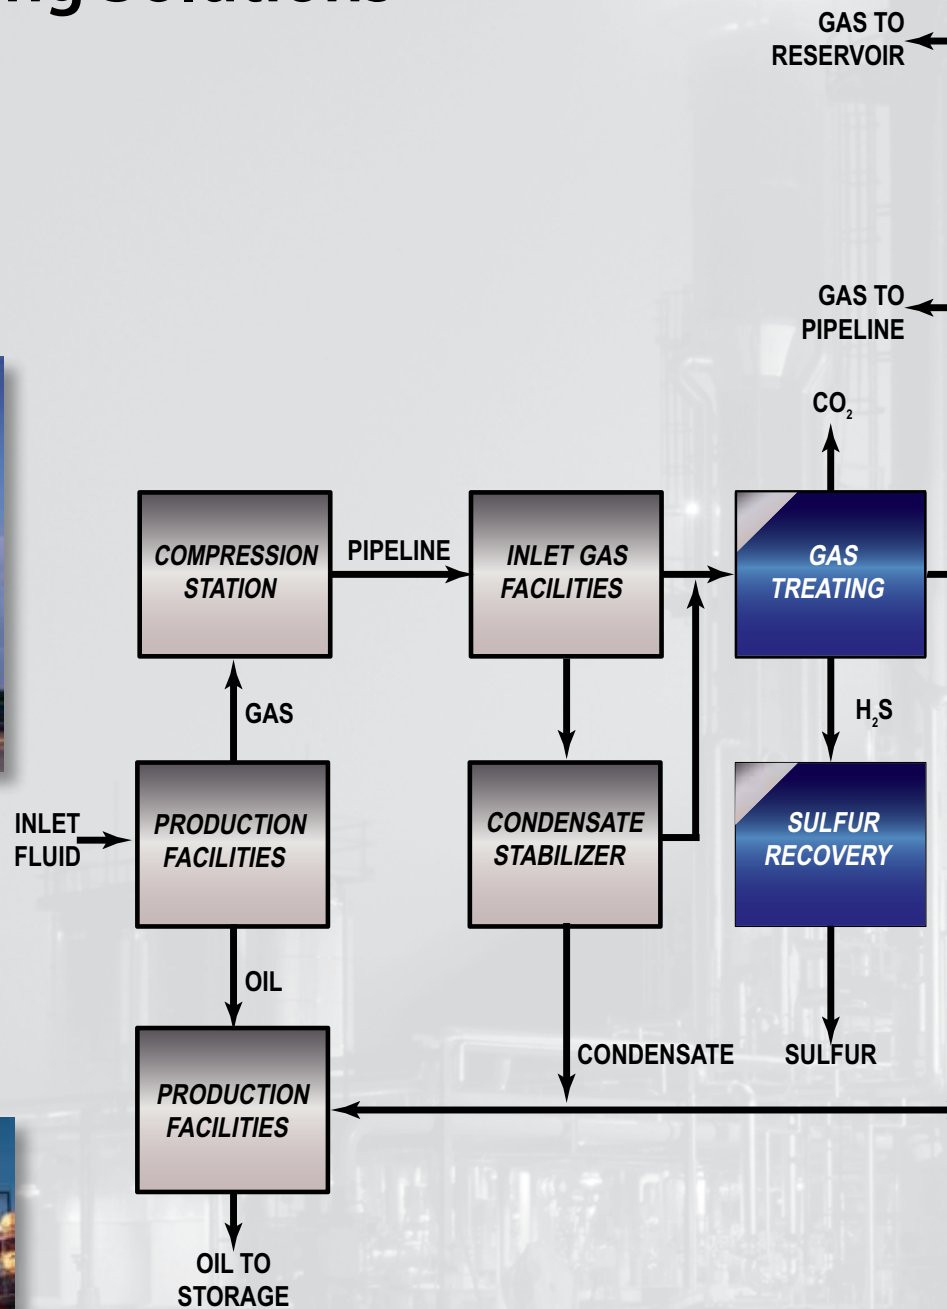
GAS TO RESERVOIR

GAS TO PIPELINE

$CO_2$

COMPRESSION STATION

PIPELINE

INLET GAS FACILITIES

GAS TREATING

GAS

$H_2S$

INLET FLUID

PRODUCTION FACILITIES

CONDENSATE STABILIZER

SULFUR RECOVERY

OIL

CONDENSATE

SULFUR

PRODUCTION FACILITIES

OIL TO STORAGE